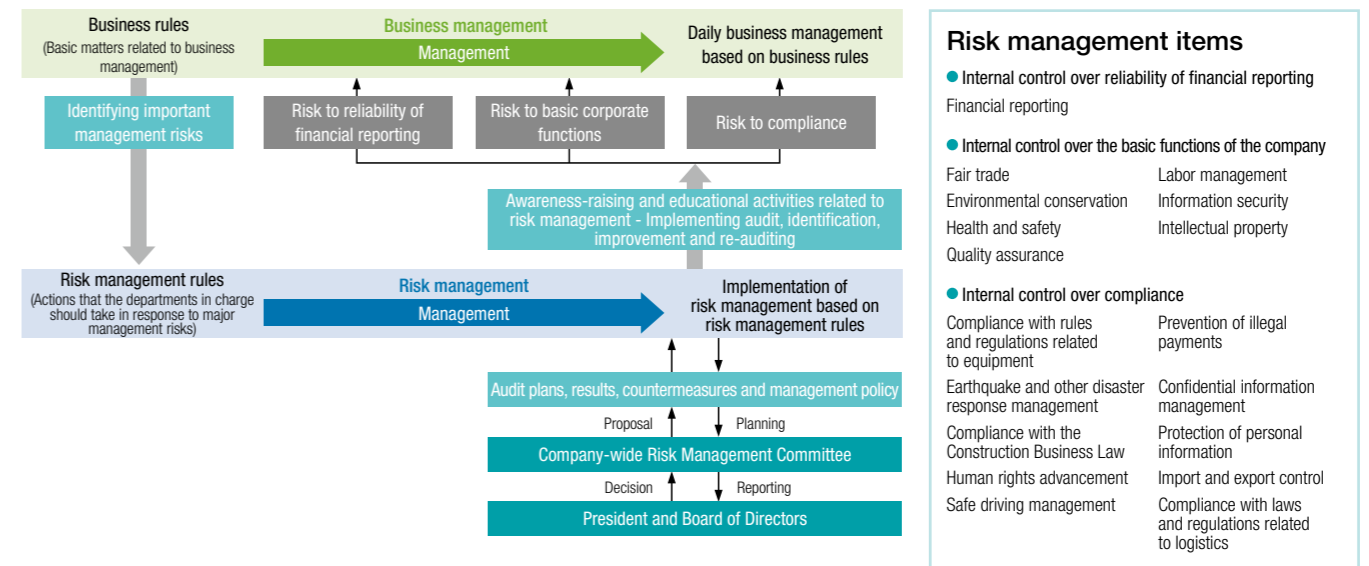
Business rules
(Basic matters related to business management)

Business management

Management

Daily business management based on business rules

Identifying important management risks

Risk to reliability of financial reporting

Risk to basic corporate functions

Risk to compliance

Awareness-raising and educational activities related to risk management - Implementing audit, identification, improvement and re-auditing

Risk management rules
(Actions that the departments in charge should take in response to major management risks)

Risk management

Management

Implementation of risk management based on risk management rules

Audit plans, results, countermeasures and management policy

Proposal

Planning

Company-wide Risk Management Committee

Decision

Reporting

President and Board of Directors

Risk management items

Internal control over reliability of financial reporting

Financial reporting

Internal control over the basic functions of the company

Fair trade
Environmental conservation
Health and safety
Quality assurance

Labor management
Information security
Intellectual property

Internal control over compliance

Compliance with rules and regulations related to equipment
Earthquake and other disaster response management
Compliance with the Construction Business Law
Human rights advancement
Safe driving management

Prevention of illegal payments
Confidential information management
Protection of personal information
Import and export control
Compliance with laws and regulations related to logistics